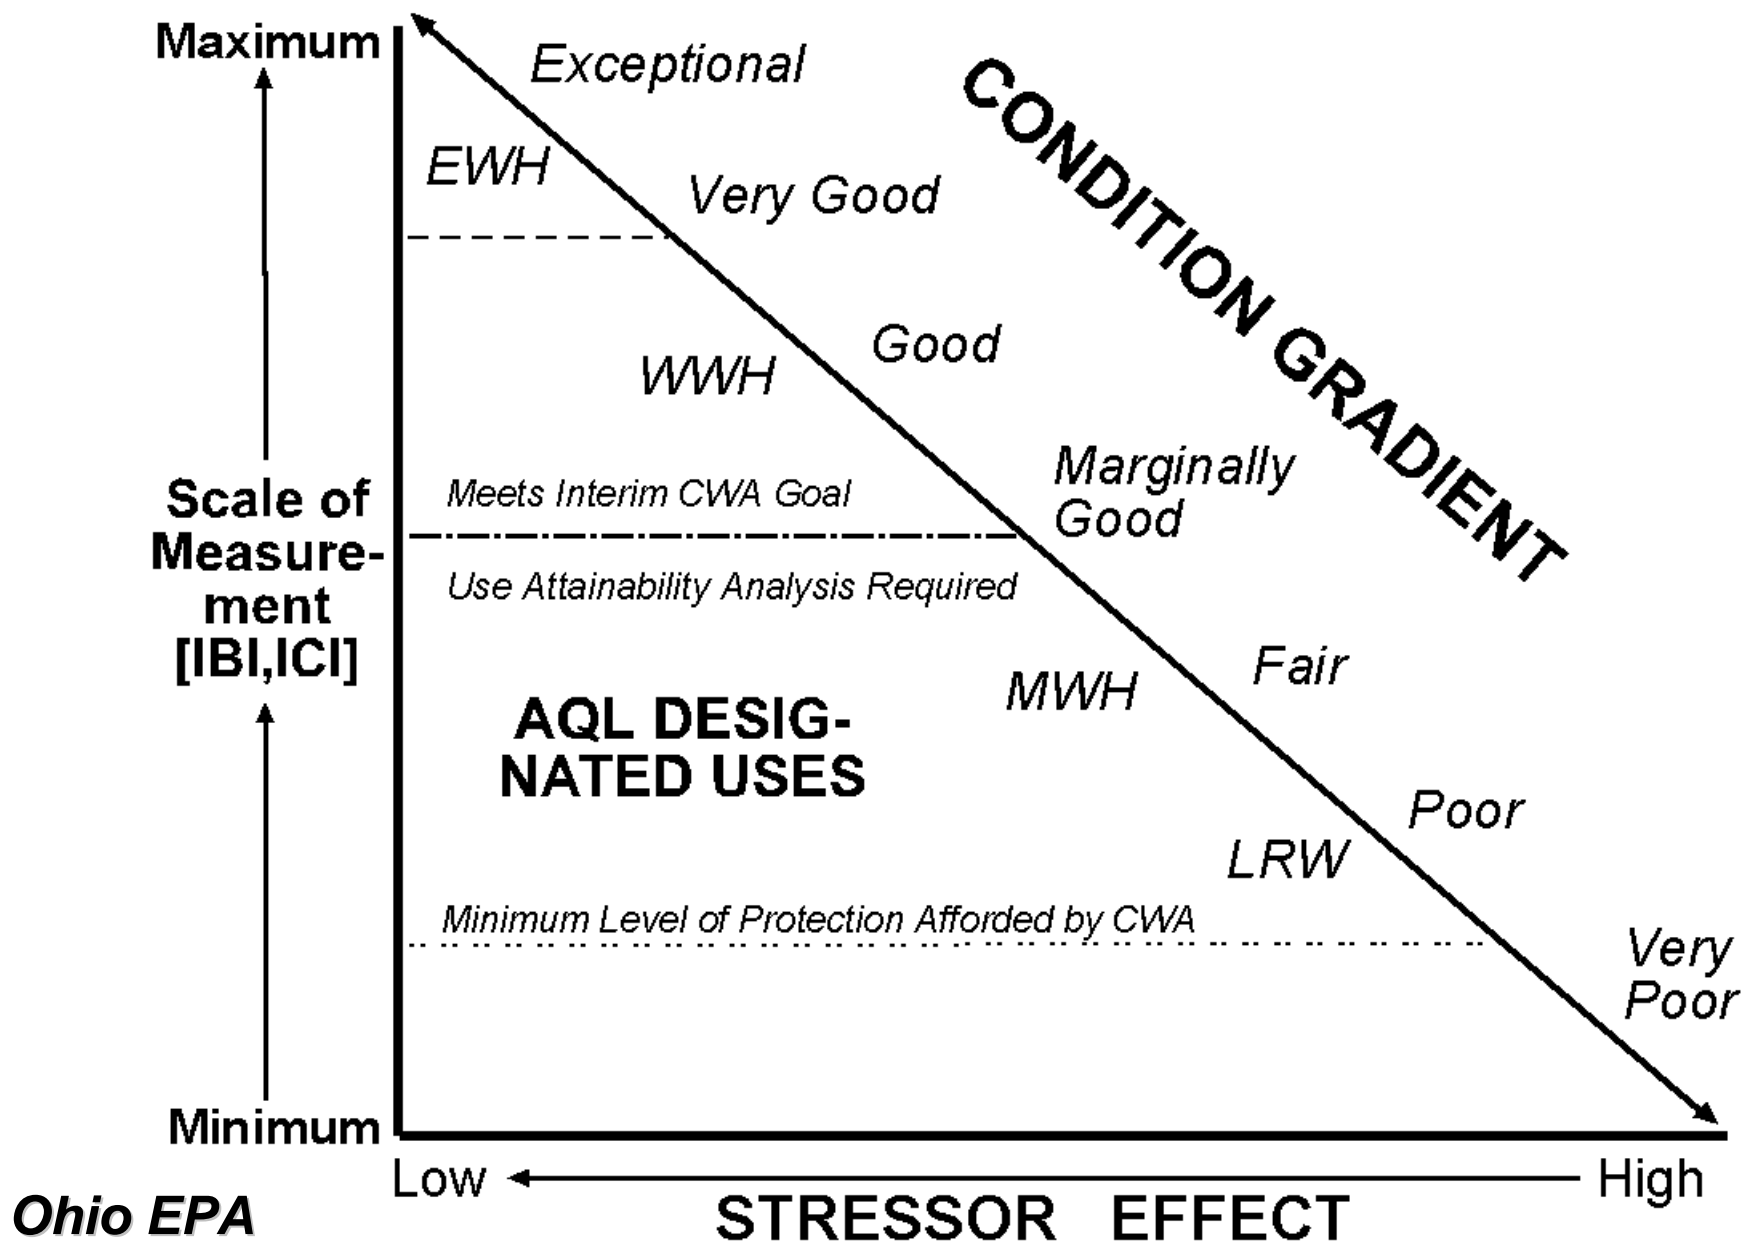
Maximum

Scale of Measurement [IBI,ICI]

Minimum

Exceptional

CONDITION GRADIENT

EWH

Very Good

Good

WWH

Marginally Good

Meets Interim CWA Goal

Use Attainability Analysis Required

Fair

MWH

AQL DESIGNATED USES

Poor

LRW

Minimum Level of Protection Afforded by CWA

Very Poor

Low

High

STRESSOR EFFECT

Ohio EPA